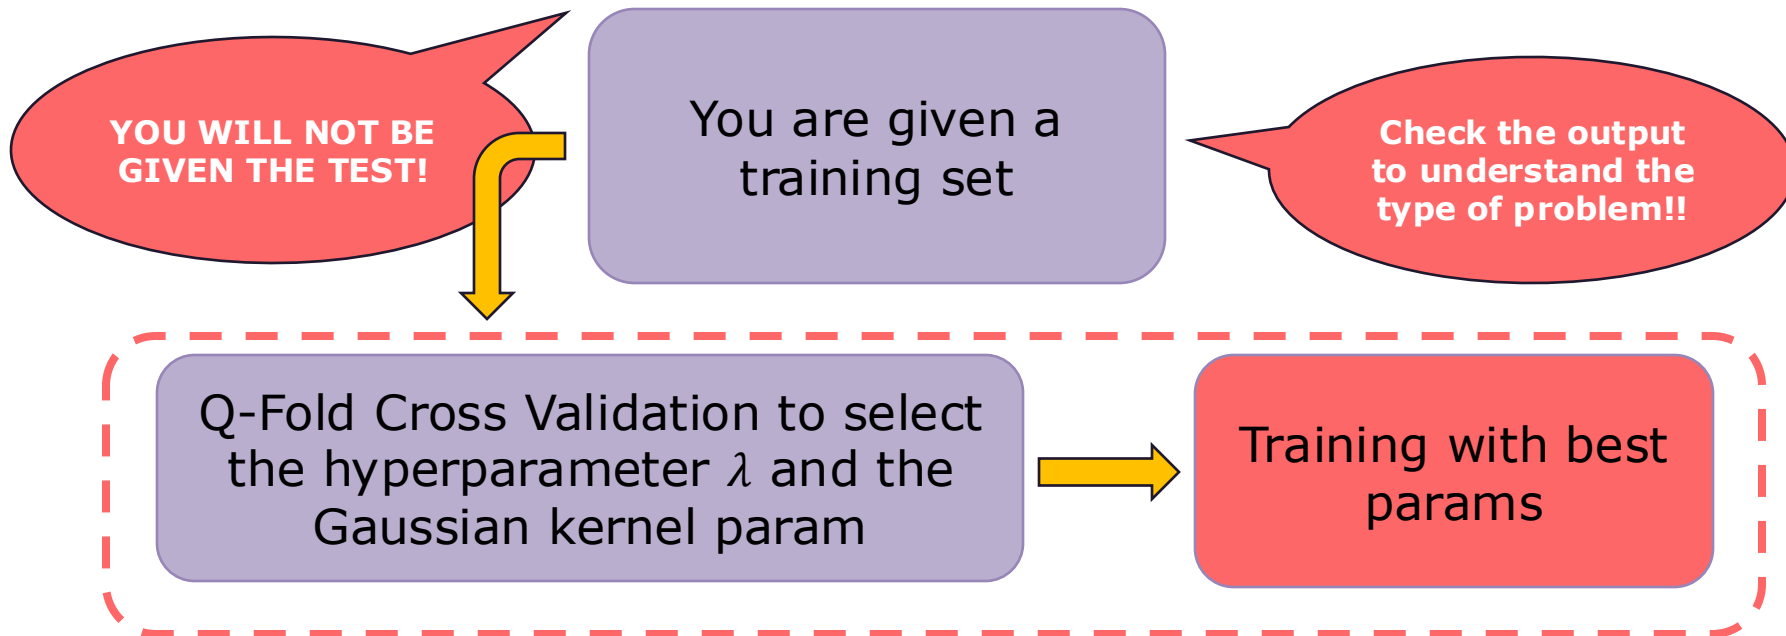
YOU WILL NOT BE GIVEN THE TEST!

You are given a training set

Check the output to understand the type of problem!!

Q-Fold Cross Validation to select the hyperparameter $\lambda$ and the Gaussian kernel param

Training with best params